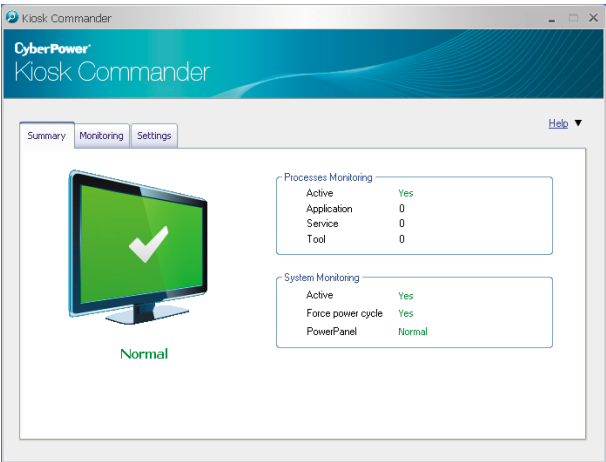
Kiosk Commander

CyberPower®
Kiosk Commander

Help ▼

Summary | Monitoring | Settings

Normal

Processes Monitoring

| | |
|---|---|
| Active | Yes |
| Application | 0 |
| Service | 0 |
| Tool | 0 |

System Monitoring

| | |
|---|---|
| Active | Yes |
| Force power cycle | Yes |
| PowerPanel | Normal |